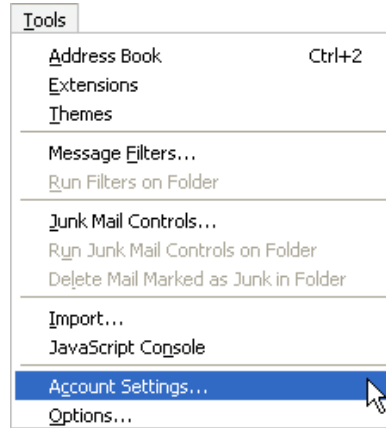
Tools

Address Book Ctrl+2
Extensions
Themes

Message Filters...
Run Filters on Folder

Junk Mail Controls...
Run Junk Mail Controls on Folder
Delete Mail Marked as Junk in Folder

Import...
JavaScript Console

Account Settings...
Options...